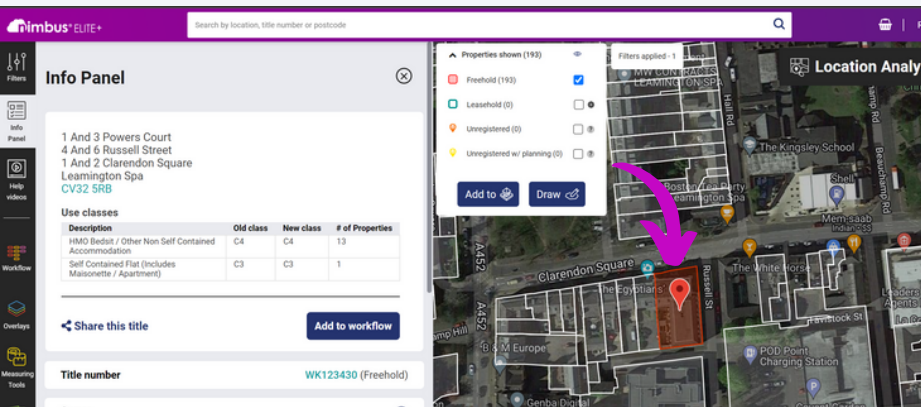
nimbus ELITE+

Search by location, title number or postcode

Filters

Info Panel

Help videos

Workflow

Overlays

Measuring Tools

Info Panel

1 And 3 Powers Court
4 And 6 Russell Street
1 And 2 Clarendon Square
Leamington Spa
CV32 5RB

Use classes

| Description | Old class | New class | # of Properties |
|---|---|---|---|
| HMO Bedsit / Other Non Self Contained Accommodation | C4 | C4 | 13 |
| Self Contained Flat (Includes Maisonette / Apartment) | C3 | C3 | 1 |

Share this title

Add to workflow

Title number

WK123430 (Freehold)

Properties shown (193)

Filters applied - 1

Freehold (193)

Leasehold (0)

Unregistered (0)

Unregistered w/ planning (0)

Add to

Draw

Location Analy

MW CONTRACTS LEAMINGTON SPA

Hall Rd

The Kingsley School

Beauchamp Rd

Boston Tea Party Leamington Spa

Shell

Mem saab Indian

Clarendon Square

The Egyptians

Russell St

The White Horse

A452

A452

B&M Europe

Tavistock St

POD Point Charging Station

Leaders

Genba Digital

Hill